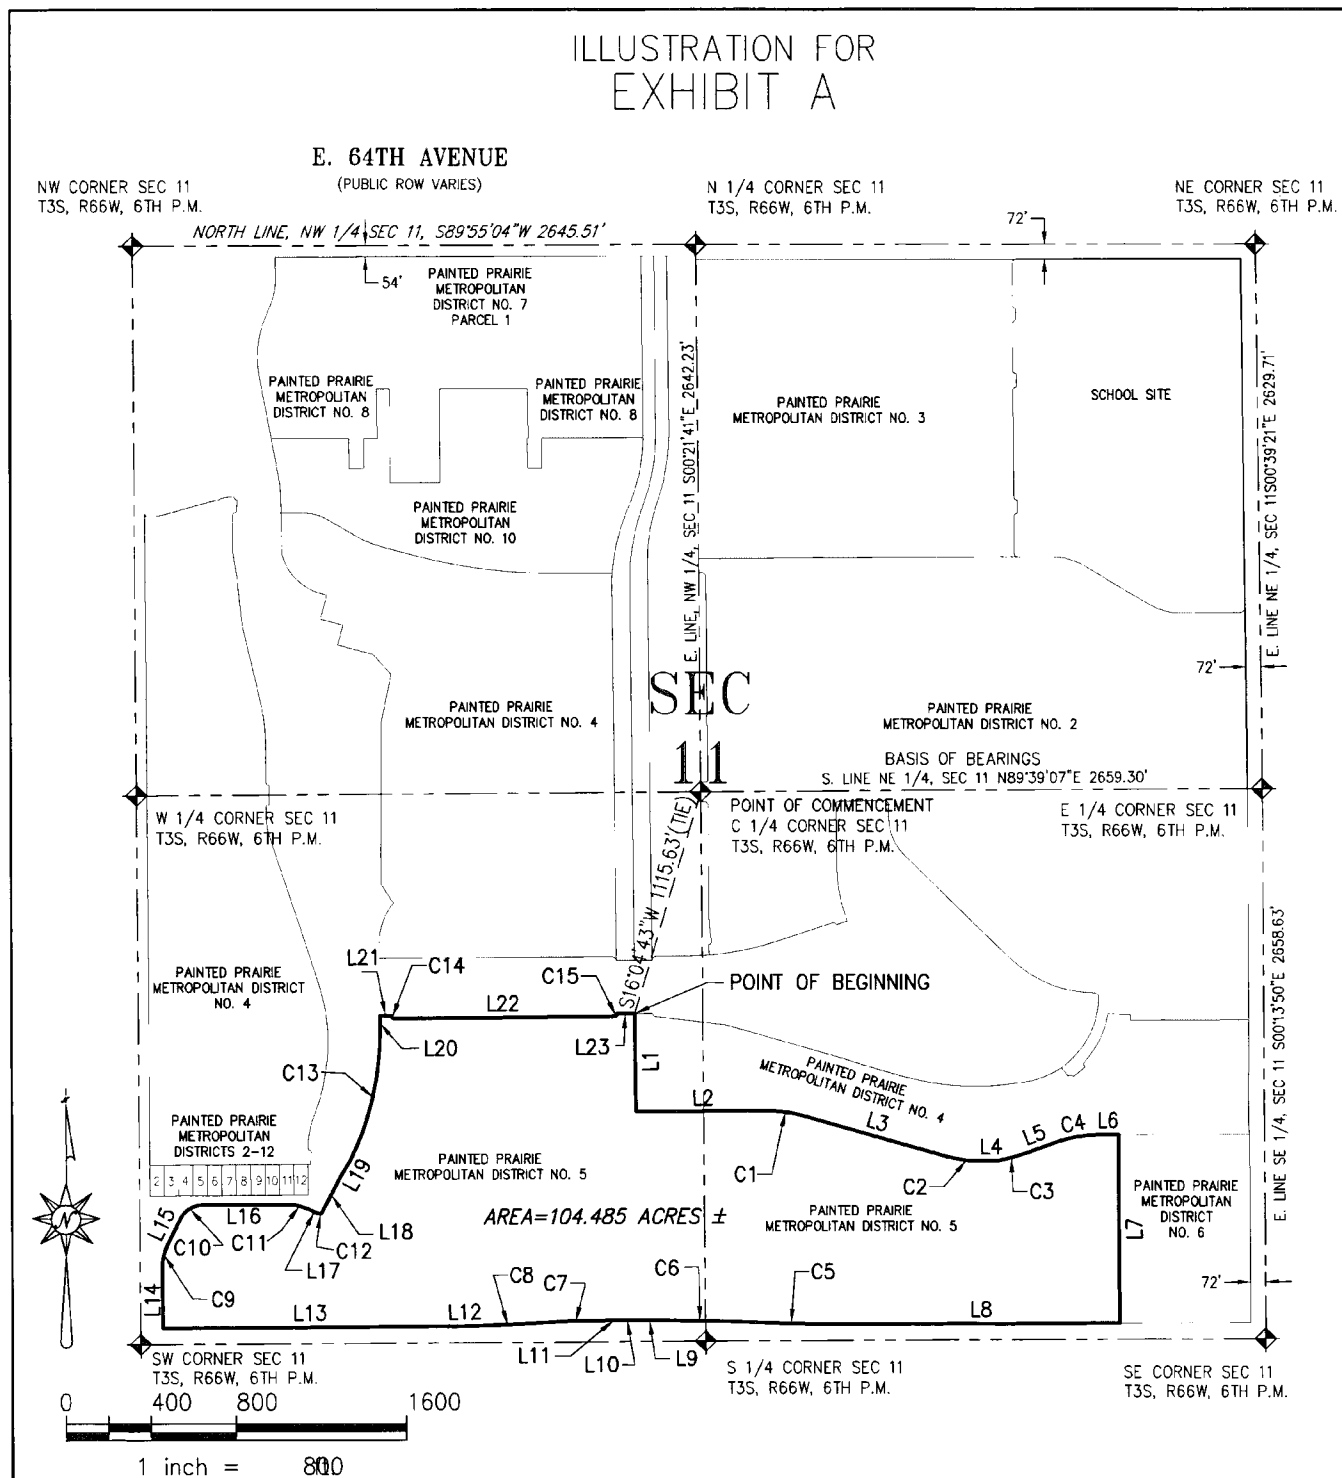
ILLUSTRATION FOR
EXHIBIT A

E. 64TH AVENUE
(PUBLIC ROW VARIES)

NW CORNER SEC 11
T3S, R66W, 6TH P.M.

N 1/4 CORNER SEC 11
T3S, R66W, 6TH P.M.

NE CORNER SEC 11
T3S, R66W, 6TH P.M.

NORTH LINE, NW 1/4 SEC 11, S89°55'04"W 2645.51'

72'

54'

PAINTED PRAIRIE METROPOLITAN DISTRICT NO. 7 PARCEL 1

PAINTED PRAIRIE METROPOLITAN DISTRICT NO. 8

PAINTED PRAIRIE METROPOLITAN DISTRICT NO. 8

E. LINE, NW 1/4, SEC 11 S00°21'41"E 2642.23'

PAINTED PRAIRIE METROPOLITAN DISTRICT NO. 3

SCHOOL SITE

E. LINE NE 1/4, SEC 11 S00°39'21"E 2629.71'

PAINTED PRAIRIE METROPOLITAN DISTRICT NO. 10

72'

PAINTED PRAIRIE METROPOLITAN DISTRICT NO. 4

SEC 11

PAINTED PRAIRIE METROPOLITAN DISTRICT NO. 2

BASIS OF BEARINGS
S. LINE NE 1/4, SEC 11 N89°39'07"E 2659.30'

W 1/4 CORNER SEC 11
T3S, R66W, 6TH P.M.

POINT OF COMMENCEMENT
C 1/4 CORNER SEC 11
T3S, R66W, 6TH P.M.

E 1/4 CORNER SEC 11
T3S, R66W, 6TH P.M.

S16°04'43"W 1115.63' (TIE)

PAINTED PRAIRIE METROPOLITAN DISTRICT NO. 4

L21 C14 C15 POINT OF BEGINNING

L22

L23 L20 L1

E. LINE SE 1/4, SEC 11 S00°13'50"E 2658.63'

PAINTED PRAIRIE METROPOLITAN DISTRICT NO. 4

C13

L2

L3

PAINTED PRAIRIE METROPOLITAN DISTRICTS 2-12

2 3 4 5 6 7 8 9 10 11 12

PAINTED PRAIRIE METROPOLITAN DISTRICT NO. 5

C1

L4 L5 C4 L6

C2 C3

L19

PAINTED PRAIRIE METROPOLITAN DISTRICT NO. 6

L15 L16

L18

AREA=104.485 ACRES ±

PAINTED PRAIRIE METROPOLITAN DISTRICT NO. 5

L7

C10 C11 C12

L17

C9

C8 C7 C6 C5

72'

L14

L13 L12 L8

L11 L10 L9

SW CORNER SEC 11
T3S, R66W, 6TH P.M.

S 1/4 CORNER SEC 11
T3S, R66W, 6TH P.M.

SE CORNER SEC 11
T3S, R66W, 6TH P.M.

N

0 400 800 1600

1 inch = 800